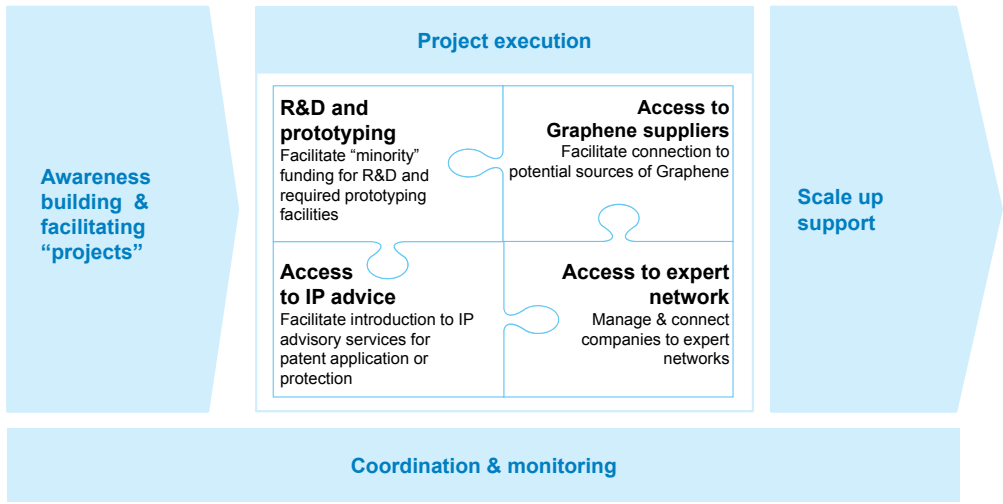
Awareness building & facilitating “projects”

Project execution

R&D and prototyping
Facilitate “minority” funding for R&D and required prototyping facilities

Access to Graphene suppliers
Facilitate connection to potential sources of Graphene

Access to IP advice
Facilitate introduction to IP advisory services for patent application or protection

Access to expert network
Manage & connect companies to expert networks

Scale up support

Coordination & monitoring